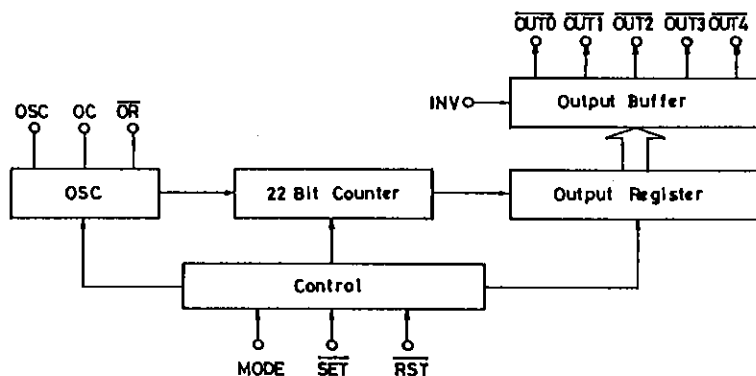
$\overline{OUT0}$ $\overline{OUT1}$ $\overline{OUT2}$ $\overline{OUT3}$ $\overline{OUT4}$

INV

Output Buffer

OSC OC $\overline{OR}$

OSC

22 Bit Counter

Output Register

Control

MODE $\overline{SET}$ $\overline{RST}$